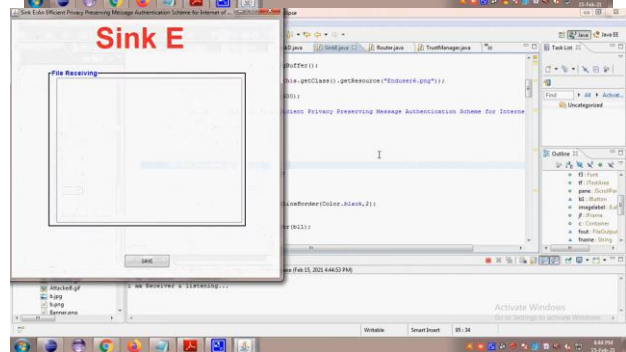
Sink E:An Efficient Privacy Preserving Message Authentication Scheme for Internet of ...

Sink E

File Receiving

SAVE

ipse

SinkE.java
Router.java
TrustManager.java

Task List
Find
All
Activat...
Uncategorized

Buffer();

this.getClass().getResource("Enduser6.png"));

00);

cient Privacy Preserving Message Authentication Scheme for Interne

Outline
f3 : Font
tf : JTextArea
pane : JScrollPa
b1 : JButton
imagelabel : JLa
jf : JFrame
c : Container
fout : FileOutput
fname : String

ineBorder(Color.black,2);

r(bl1);

ase (Feb 15, 2021 4:44:53 PM)

I am Receiver a listening...

Attacked.gif
b.jpg
b.png
Banner.png

Activate Windows
Go to Settings to activate Windows.

Writable
Smart Insert
85 : 34

Java
Java EE

4:44 PM
15-Feb-21